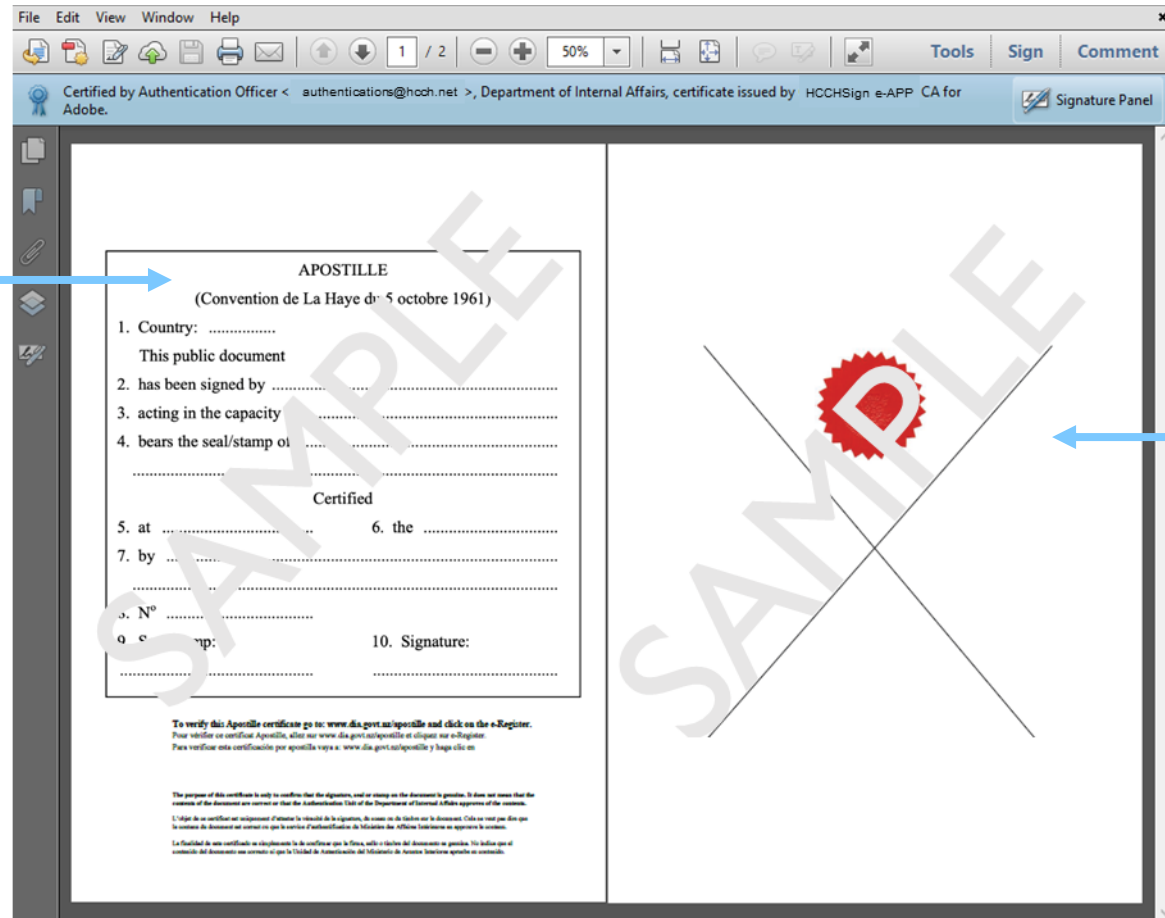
File Edit View Window Help

1 / 2 50%

Tools Sign Comment

Certified by Authentication Officer < authentications@hcch.net >, Department of Internal Affairs, certificate issued by HCCHSign e-APP CA for Adobe.

Signature Panel

APOSTILLE

(Convention de La Haye du 5 octobre 1961)

1. Country: ................

This public document

2. has been signed by ..........................................................

3. acting in the capacity ..........................................................

4. bears the seal/stamp of ..........................................................

..........................................................................................

Certified

5. at ........................................ 6. the ..................................

7. by ..................................................................................

..........................................................................................

8. N° ........................................

9. S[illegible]mp: 10. Signature:

........................................ ........................................

To verify this Apostille certificate go to: www.dia.govt.nz/apostille and click on the e-Register.
Pour vérifier ce certificat Apostille, allez sur www.dia.govt.nz/apostille et cliquez sur e-Register.
Para verificar esta certificación por apostilla vaya a: www.dia.govt.nz/apostille y haga clic en

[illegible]

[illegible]

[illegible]

SAMPLE

SAMPLE